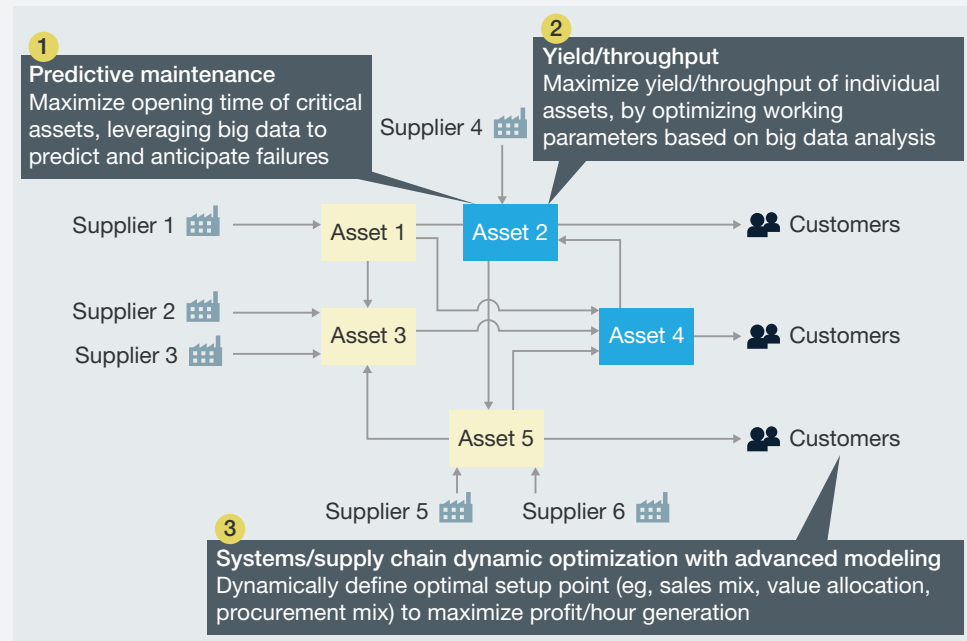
1
Predictive maintenance
Maximize opening time of critical assets, leveraging big data to predict and anticipate failures

2
Yield/throughput
Maximize yield/throughput of individual assets, by optimizing working parameters based on big data analysis

Supplier 4

Supplier 1
Asset 1
Asset 2
Customers

Supplier 2
Asset 3
Supplier 3
Asset 4
Customers

Asset 5
Customers

Supplier 5
Supplier 6

3
Systems/supply chain dynamic optimization with advanced modeling
Dynamically define optimal setup point (eg, sales mix, value allocation, procurement mix) to maximize profit/hour generation